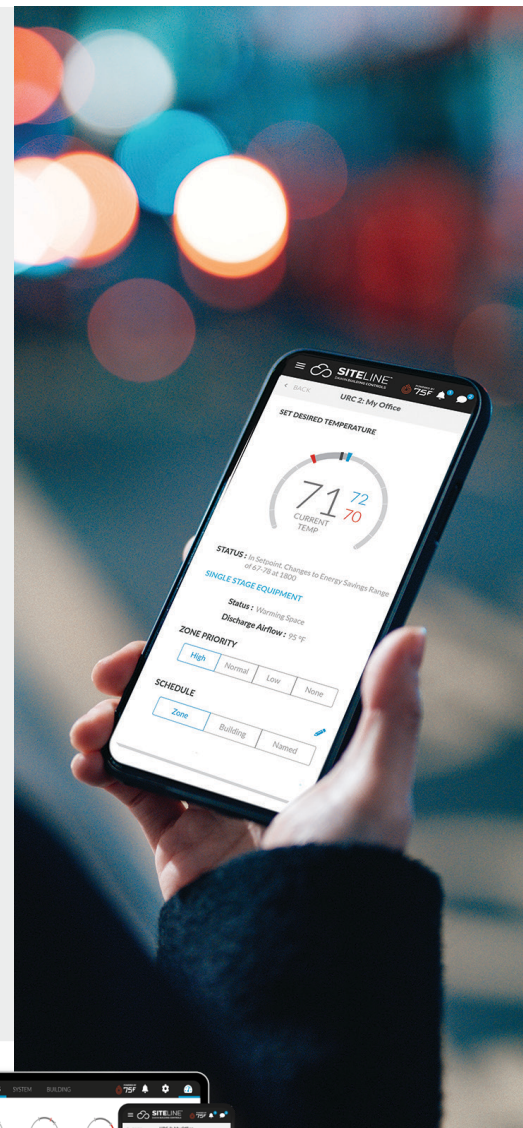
SITELINE
75F
BACK
URC 2: My Office
SET DESIRED TEMPERATURE
71
72
70
CURRENT TEMP
STATUS : In Setpoint. Changes to Energy Savings Range of 67-78 at 1800
SINGLE STAGE EQUIPMENT
Status : Warming Space
Discharge Airflow : 95°F
ZONE PRIORITY
High
Normal
Low
None
SCHEDULE
Zone
Building
Named
SYSTEM
BUILDING
75F
SITELINE
75F